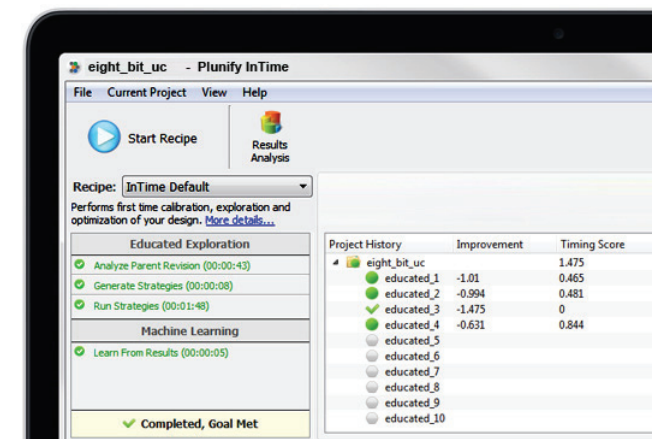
eight_bit_uc - Plunify InTime

File Current Project View Help

Start Recipe

Results Analysis

Recipe: InTime Default

Performs first time calibration, exploration and optimization of your design. More details...

Educated Exploration

Analyze Parent Revision (00:00:43)

Generate Strategies (00:00:08)

Run Strategies (00:01:48)

Machine Learning

Learn From Results (00:00:05)

Completed, Goal Met

| Project History | Improvement | Timing Score |
|---|---|---|
| eight_bit_uc | | 1.475 |
| educated_1 | -1.01 | 0.465 |
| educated_2 | -0.994 | 0.481 |
| educated_3 | -1.475 | 0 |
| educated_4 | -0.631 | 0.844 |
| educated_5 | | |
| educated_6 | | |
| educated_7 | | |
| educated_8 | | |
| educated_9 | | |
| educated_10 | | |